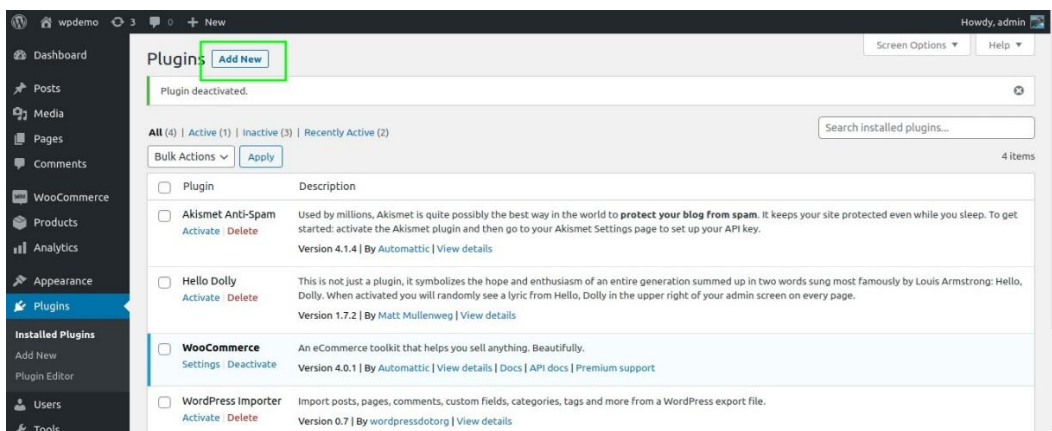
wpdemo 3 0 + New Howdy, admin

Dashboard
Posts
Media
Pages
Comments
WooCommerce
Products
Analytics
Appearance
Plugins
Installed Plugins
Add New
Plugin Editor
Users
Tools

Plugins Add New

Screen Options ▼ Help ▼

Plugin deactivated.

All (4) | Active (1) | Inactive (3) | Recently Active (2)

Search installed plugins...

Bulk Actions Apply

4 items

| | Plugin | Description |
|---|---|---|
| | Akismet Anti-Spam<br>Activate \| Delete | Used by millions, Akismet is quite possibly the best way in the world to **protect your blog from spam**. It keeps your site protected even while you sleep. To get started: activate the Akismet plugin and then go to your Akismet Settings page to set up your API key.<br>Version 4.1.4 \| By Automattic \| View details |
| | Hello Dolly<br>Activate \| Delete | This is not just a plugin, it symbolizes the hope and enthusiasm of an entire generation summed up in two words sung most famously by Louis Armstrong: Hello, Dolly. When activated you will randomly see a lyric from Hello, Dolly in the upper right of your admin screen on every page.<br>Version 1.7.2 \| By Matt Mullenweg \| View details |
| | WooCommerce<br>Settings \| Deactivate | An eCommerce toolkit that helps you sell anything. Beautifully.<br>Version 4.0.1 \| By Automattic \| View details \| Docs \| API docs \| Premium support |
| | WordPress Importer<br>Activate \| Delete | Import posts, pages, comments, custom fields, categories, tags and more from a WordPress export file.<br>Version 0.7 \| By wordpressdotorg \| View details |